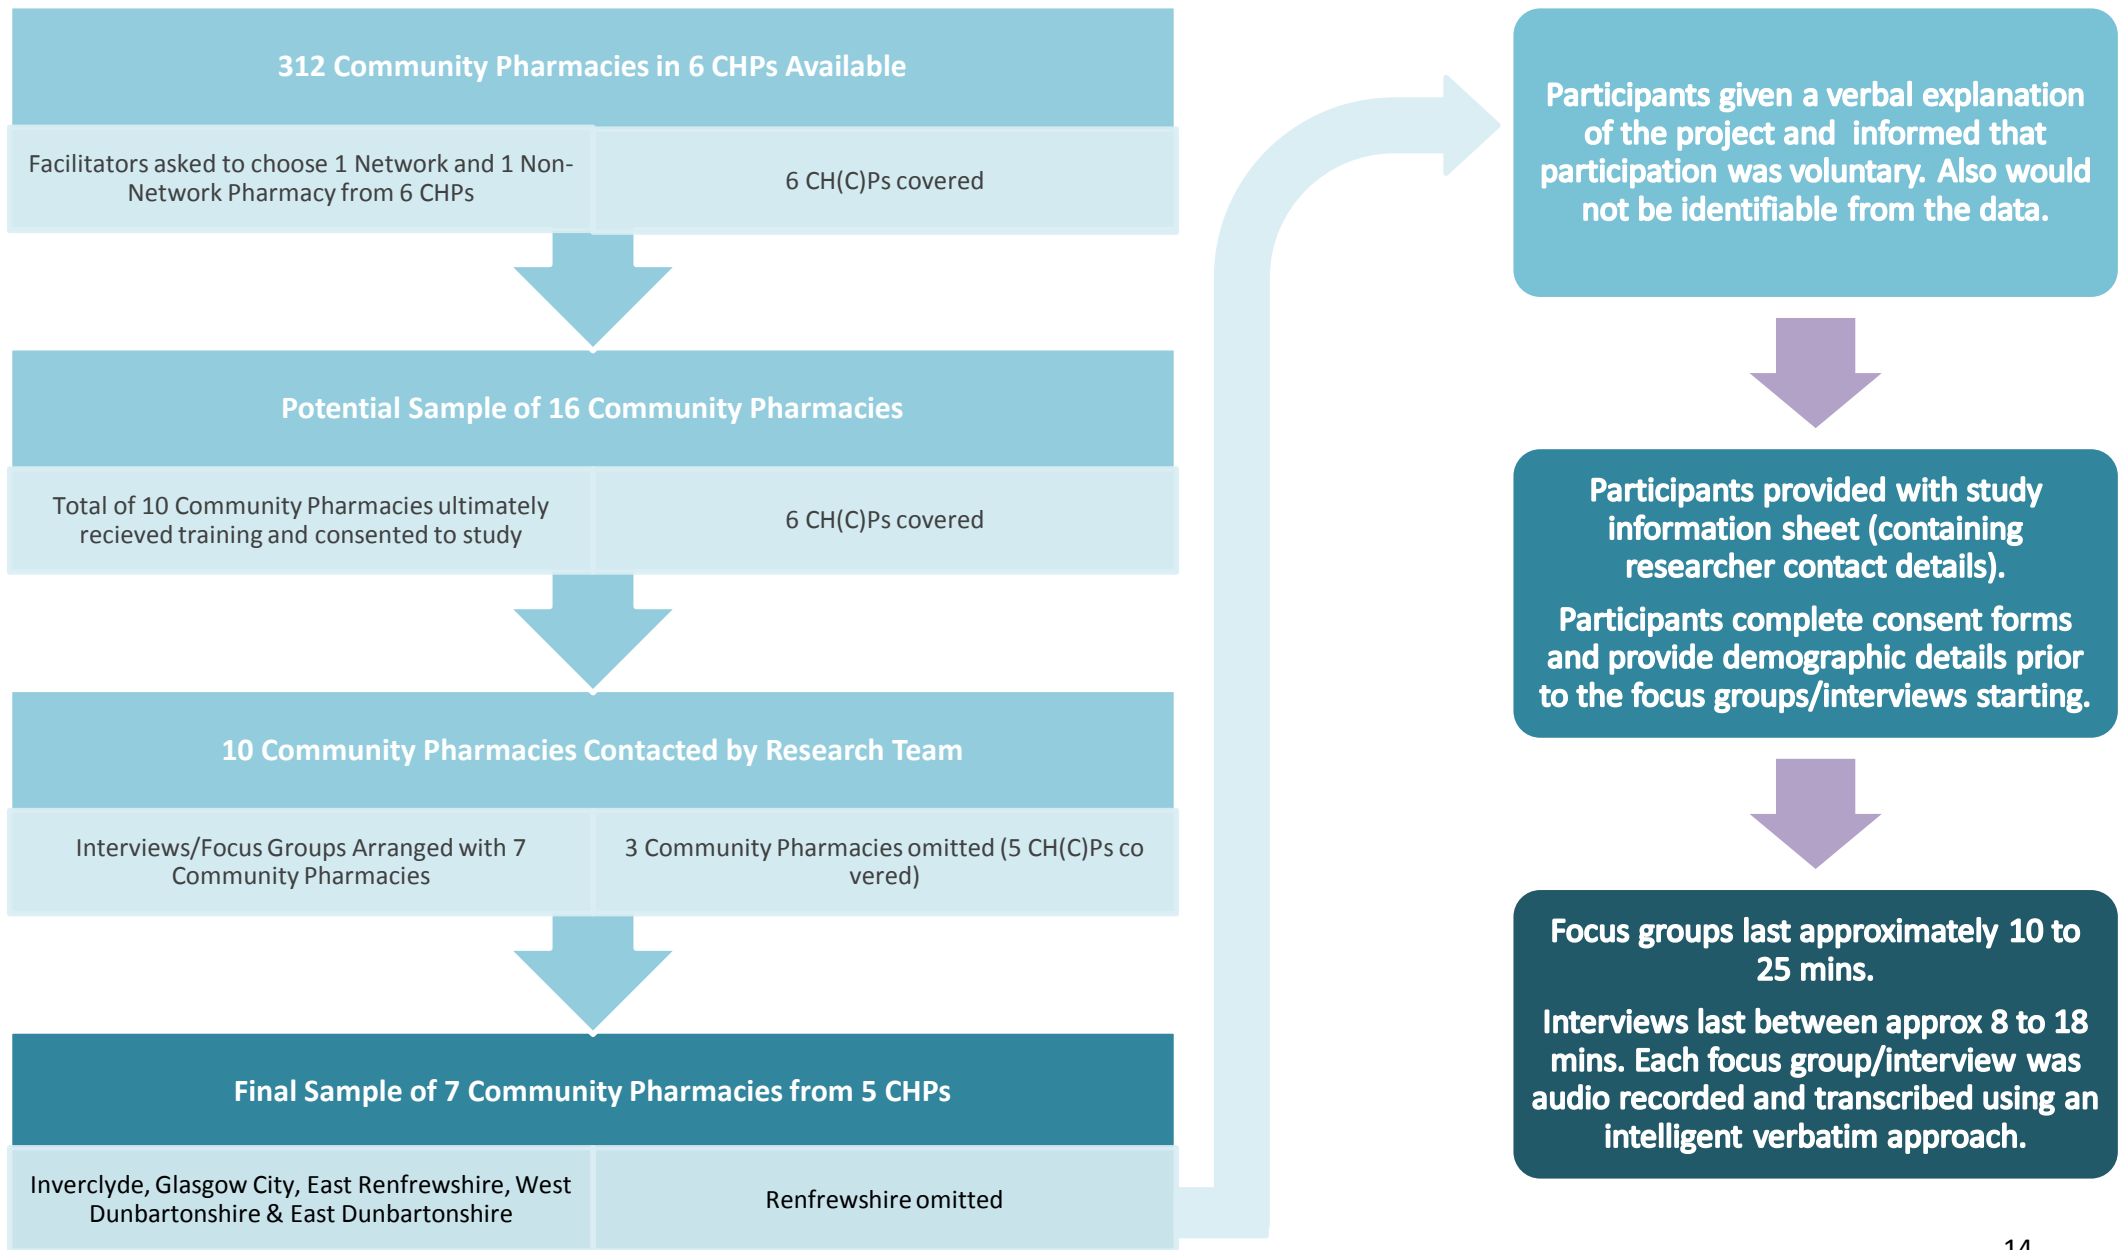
312 Community Pharmacies in 6 CHPs Available

Facilitators asked to choose 1 Network and 1 Non-Network Pharmacy from 6 CHPs

6 CH(C)Ps covered

Potential Sample of 16 Community Pharmacies

Total of 10 Community Pharmacies ultimately recieved training and consented to study

6 CH(C)Ps covered

10 Community Pharmacies Contacted by Research Team

Interviews/Focus Groups Arranged with 7 Community Pharmacies

3 Community Pharmacies omitted (5 CH(C)Ps co vered)

Final Sample of 7 Community Pharmacies from 5 CHPs

Inverclyde, Glasgow City, East Renfrewshire, West Dunbartonshire & East Dunbartonshire

Renfrewshire omitted

Participants given a verbal explanation of the project and informed that participation was voluntary. Also would not be identifiable from the data.

Participants provided with study information sheet (containing researcher contact details).

Participants complete consent forms and provide demographic details prior to the focus groups/interviews starting.

Focus groups last approximately 10 to 25 mins.

Interviews last between approx 8 to 18 mins. Each focus group/interview was audio recorded and transcribed using an intelligent verbatim approach.

14